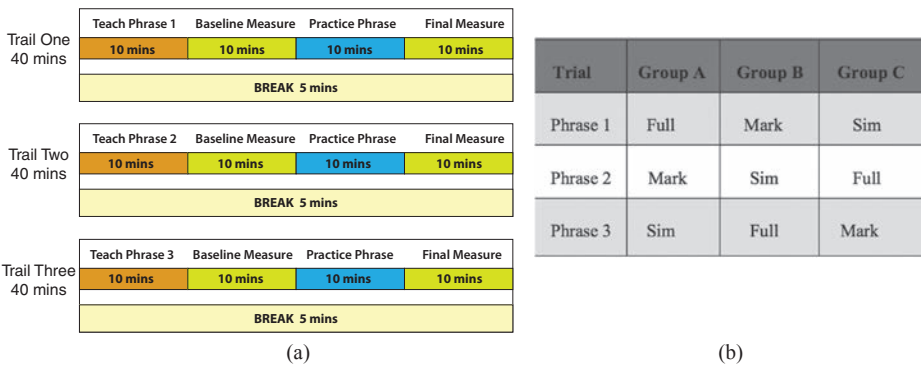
Trail One 40 mins

| Teach Phrase 1 | Baseline Measure | Practice Phrase | Final Measure |
|---|---|---|---|
| 10 mins | 10 mins | 10 mins | 10 mins |

BREAK 5 mins

Trail Two 40 mins

| Teach Phrase 2 | Baseline Measure | Practice Phrase | Final Measure |
|---|---|---|---|
| 10 mins | 10 mins | 10 mins | 10 mins |

BREAK 5 mins

Trail Three 40 mins

| Teach Phrase 3 | Baseline Measure | Practice Phrase | Final Measure |
|---|---|---|---|
| 10 mins | 10 mins | 10 mins | 10 mins |

BREAK 5 mins

(a)

| Trial | Group A | Group B | Group C |
|---|---|---|---|
| Phrase 1 | Full | Mark | Sim |
| Phrase 2 | Mark | Sim | Full |
| Phrase 3 | Sim | Full | Mark |

(b)